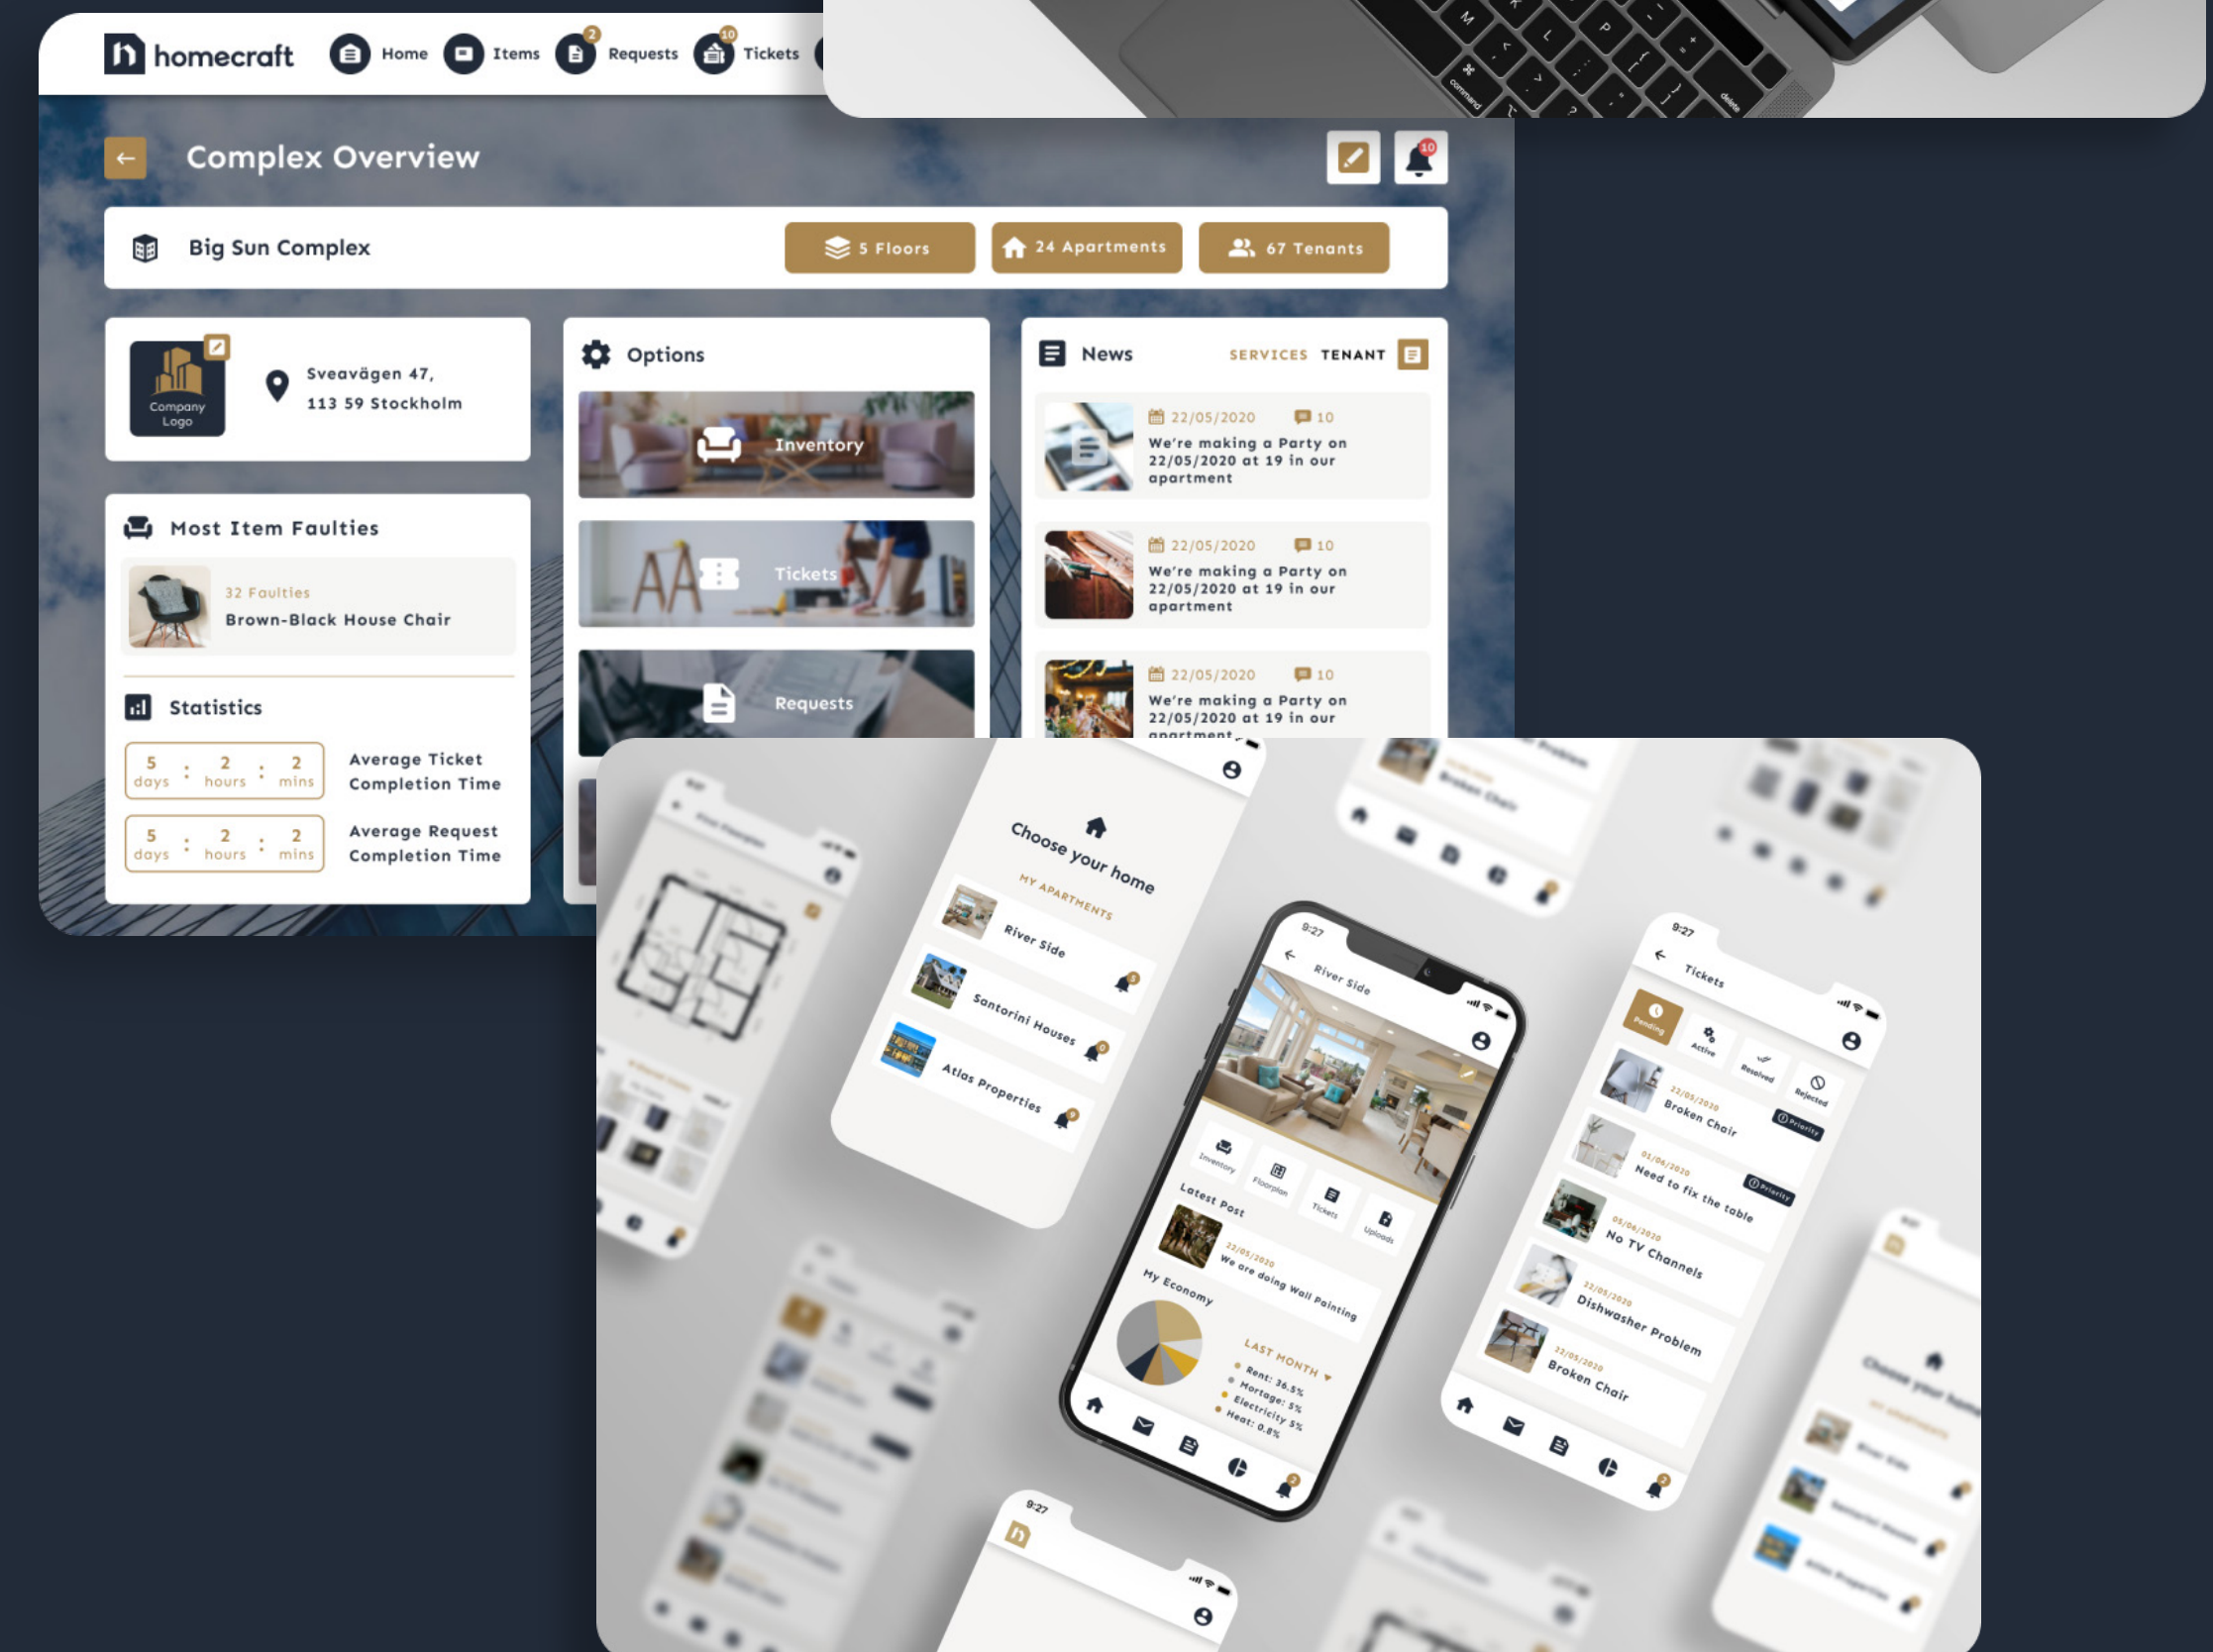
homecraft Home Items 2 Requests 10 Tickets

Complex Overview 10

Big Sun Complex 5 Floors 24 Apartments 67 Tenants

Company Logo

Sveavägen 47, 113 59 Stockholm

Most Item Faulties

32 Faulties
Brown-Black House Chair

Statistics

5 days : 2 hours : 2 mins Average Ticket Completion Time

5 days : 2 hours : 2 mins Average Request Completion Time

Options

Inventory

Tickets

Requests

News SERVICES TENANT

22/05/2020 10
We're making a Party on 22/05/2020 at 19 in our apartment

22/05/2020 10
We're making a Party on 22/05/2020 at 19 in our apartment

22/05/2020 10
We're making a Party on 22/05/2020 at 19 in our apartment

Choose your home
MY APARTMENTS
River Side
Santorini Houses
Atlas Properties

9:27
River Side
Inventory Floorplan Tickets Uploads
Latest Post
22/05/2020
We are doing Wall Painting
My Economy
LAST MONTH
Rent: 36.5%
Mortage: 5%
Electricity 5%
Heat: 0.8%

9:27
Tickets
Pending Active Resolved Rejected
22/05/2020
Broken Chair
Priority
01/06/2020
Need to fix the table
Priority
05/06/2020
No TV Channels
22/05/2020
Dishwasher Problem
22/05/2020
Broken Chair

9:27